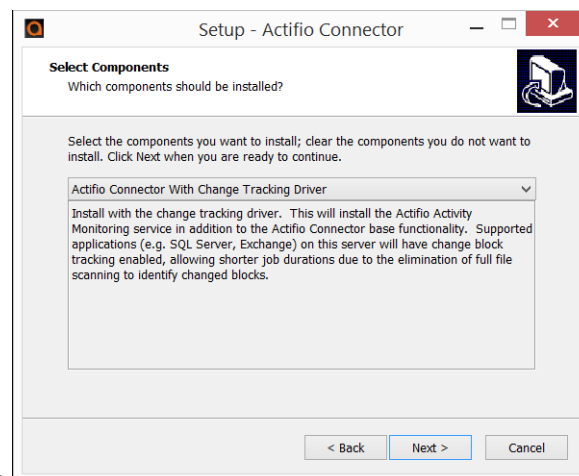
Setup - Actifio Connector

Select Components
Which components should be installed?

Select the components you want to install; clear the components you do not want to install. Click Next when you are ready to continue.

Actifio Connector With Change Tracking Driver

Install with the change tracking driver. This will install the Actifio Activity Monitoring service in addition to the Actifio Connector base functionality. Supported applications (e.g. SQL Server, Exchange) on this server will have change block tracking enabled, allowing shorter job durations due to the elimination of full file scanning to identify changed blocks.

< Back
Next >
Cancel